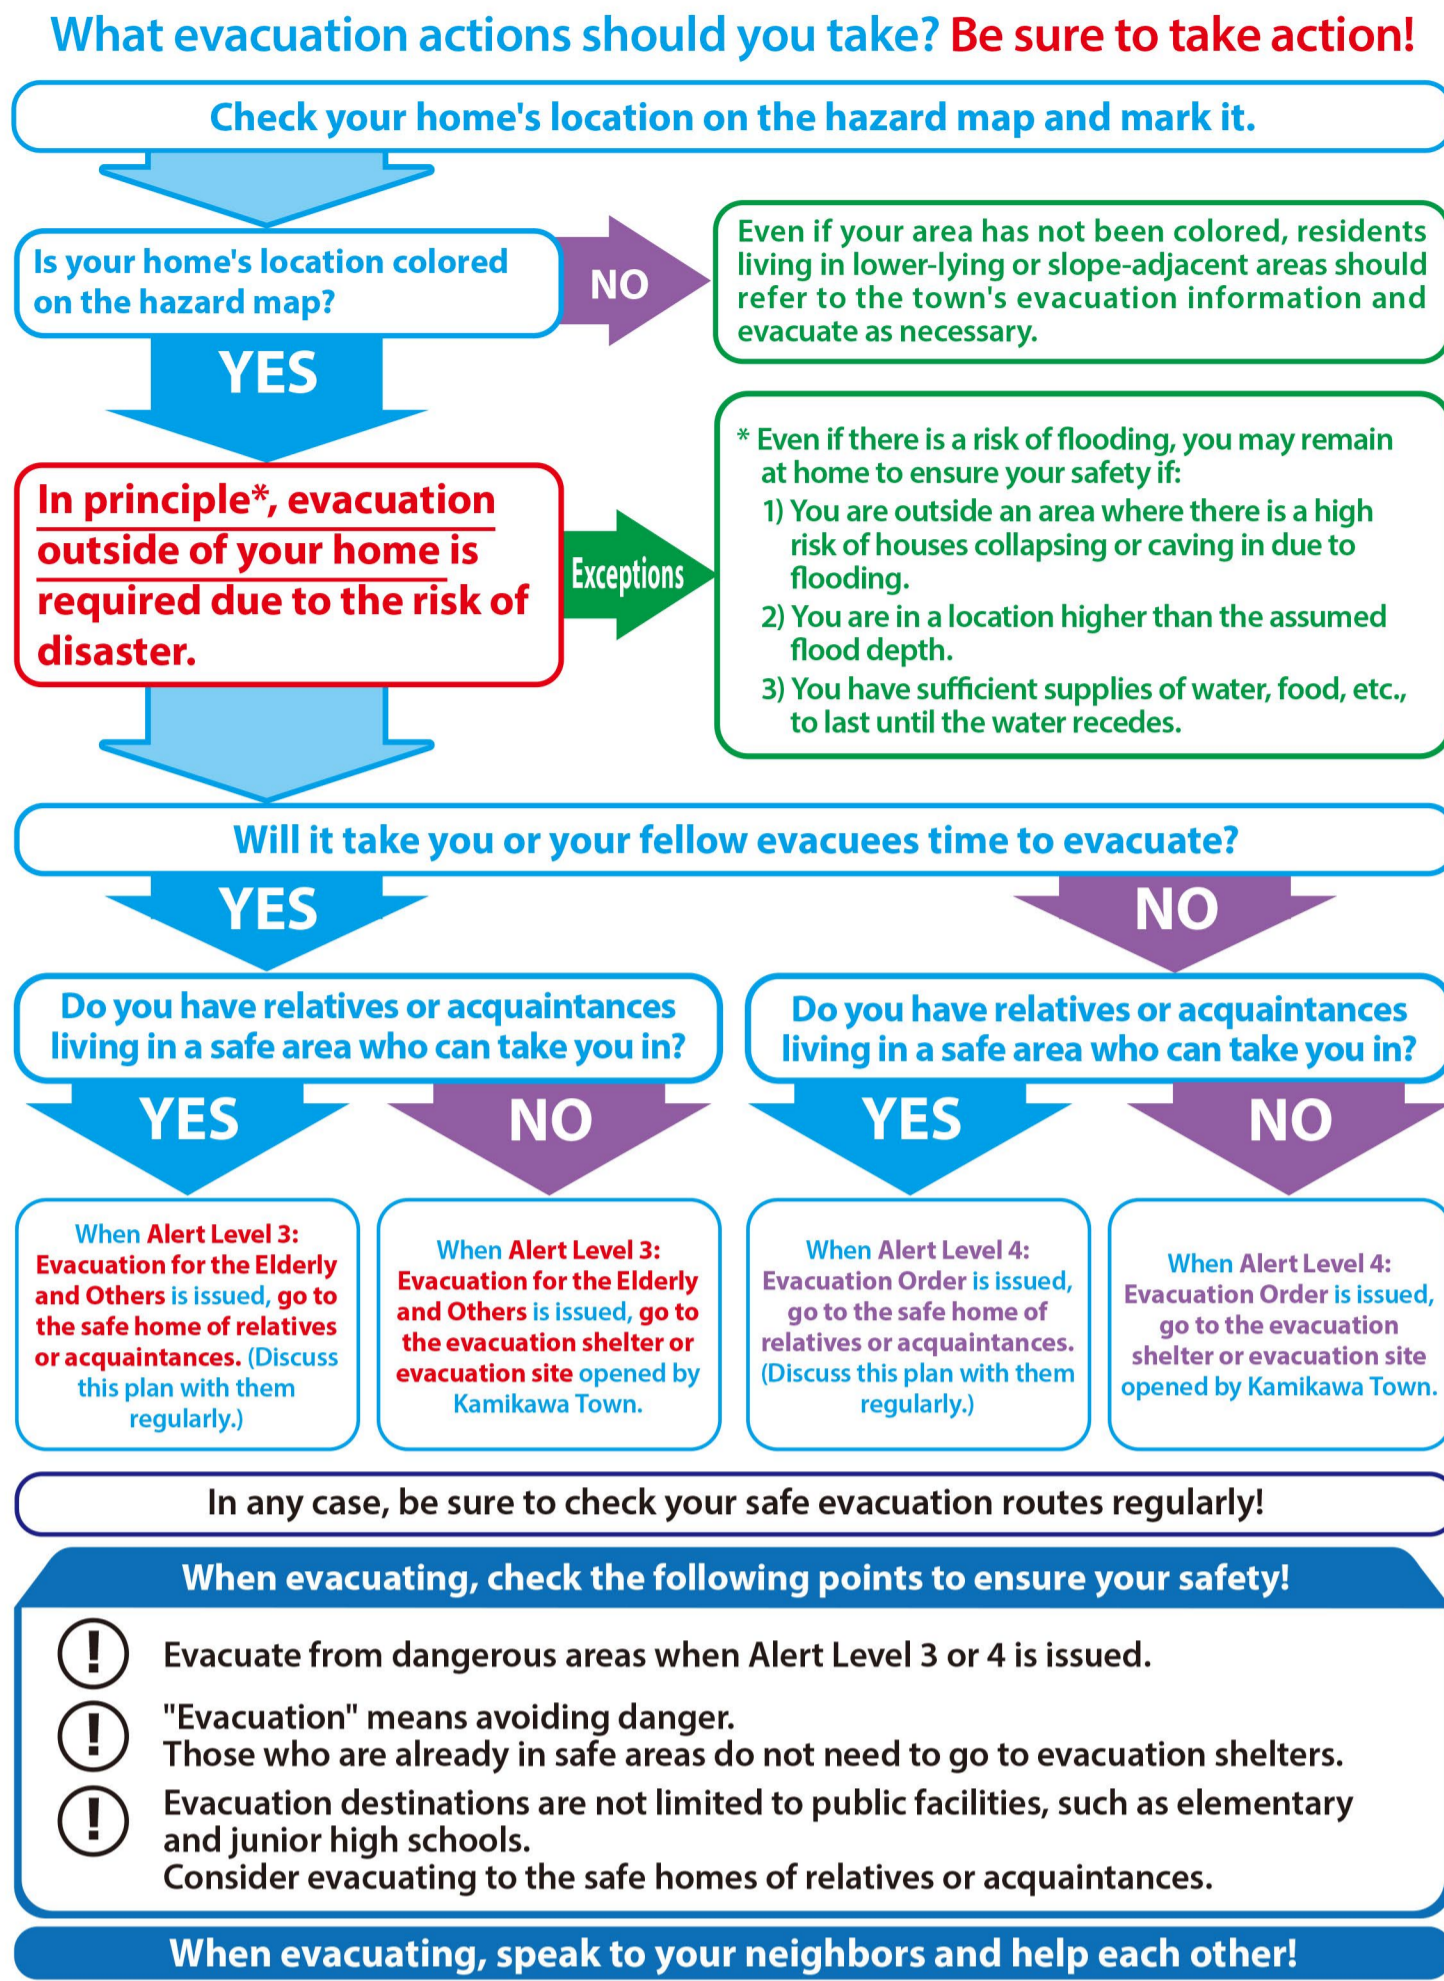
What evacuation actions should you take? Be sure to take action!

Check your home's location on the hazard map and mark it.

Is your home's location colored on the hazard map?

NO

Even if your area has not been colored, residents living in lower-lying or slope-adjacent areas should refer to the town's evacuation information and evacuate as necessary.

YES

In principle*, evacuation outside of your home is required due to the risk of disaster.

Exceptions

* Even if there is a risk of flooding, you may remain at home to ensure your safety if:
1) You are outside an area where there is a high risk of houses collapsing or caving in due to flooding.
2) You are in a location higher than the assumed flood depth.
3) You have sufficient supplies of water, food, etc., to last until the water recedes.

Will it take you or your fellow evacuees time to evacuate?

YES

NO

Do you have relatives or acquaintances living in a safe area who can take you in?

Do you have relatives or acquaintances living in a safe area who can take you in?

YES

NO

YES

NO

When Alert Level 3: Evacuation for the Elderly and Others is issued, go to the safe home of relatives or acquaintances. (Discuss this plan with them regularly.)

When Alert Level 3: Evacuation for the Elderly and Others is issued, go to the evacuation shelter or evacuation site opened by Kamikawa Town.

When Alert Level 4: Evacuation Order is issued, go to the safe home of relatives or acquaintances. (Discuss this plan with them regularly.)

When Alert Level 4: Evacuation Order is issued, go to the evacuation shelter or evacuation site opened by Kamikawa Town.

In any case, be sure to check your safe evacuation routes regularly!

When evacuating, check the following points to ensure your safety!

Evacuate from dangerous areas when Alert Level 3 or 4 is issued.

"Evacuation" means avoiding danger.
Those who are already in safe areas do not need to go to evacuation shelters.

Evacuation destinations are not limited to public facilities, such as elementary and junior high schools.
Consider evacuating to the safe homes of relatives or acquaintances.

When evacuating, speak to your neighbors and help each other!